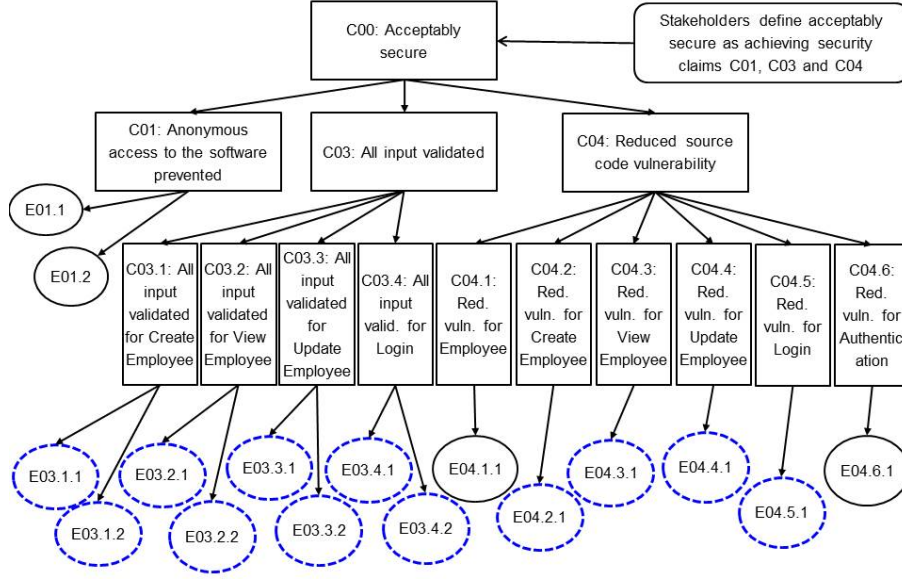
C00: Acceptably secure

Stakeholders define acceptably secure as achieving security claims C01, C03 and C04

C01: Anonymous access to the software prevented

C03: All input validated

C04: Reduced source code vulnerability

E01.1

E01.2

C03.1: All input validated for Create Employee

C03.2: All input validated for View Employee

C03.3: All input validated for Update Employee

C03.4: All input valid. for Login

C04.1: Red. vuln. for Employee

C04.2: Red. vuln. for Create Employee

C04.3: Red. vuln. for View Employee

C04.4: Red. vuln. for Update Employee

C04.5: Red. vuln. for Login

C04.6: Red. vuln. for Authentication

E03.1.1

E03.1.2

E03.2.1

E03.2.2

E03.3.1

E03.3.2

E03.4.1

E03.4.2

E04.1.1

E04.2.1

E04.3.1

E04.4.1

E04.5.1

E04.6.1